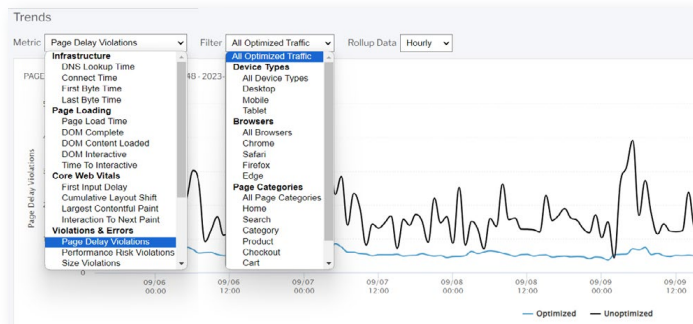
Trends

Metric Page Delay Violations

Filter All Optimized Traffic

Rollup Data Hourly

Infrastructure
DNS Lookup Time
Connect Time
First Byte Time
Last Byte Time
Page Loading
Page Load Time
DOM Complete
DOM Content Loaded
DOM Interactive
Time To Interactive
Core Web Vitals
First Input Delay
Cumulative Layout Shift
Largest Contentful Paint
Interaction To Next Paint
Violations & Errors
Page Delay Violations
Performance Risk Violations
Size Violations

All Optimized Traffic
Device Types
All Device Types
Desktop
Mobile
Tablet
Browsers
All Browsers
Chrome
Safari
Firefox
Edge
Page Categories
All Page Categories
Home
Search
Category
Product
Checkout
Cart

PAGE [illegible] 48 - 2023-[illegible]

Page Delay Violations

0

09/06 12:00
09/07 00:00
09/07 12:00
09/08 00:00
09/08 12:00
09/09 00:00
09/09 12:00

09/06

Optimized
Unoptimized